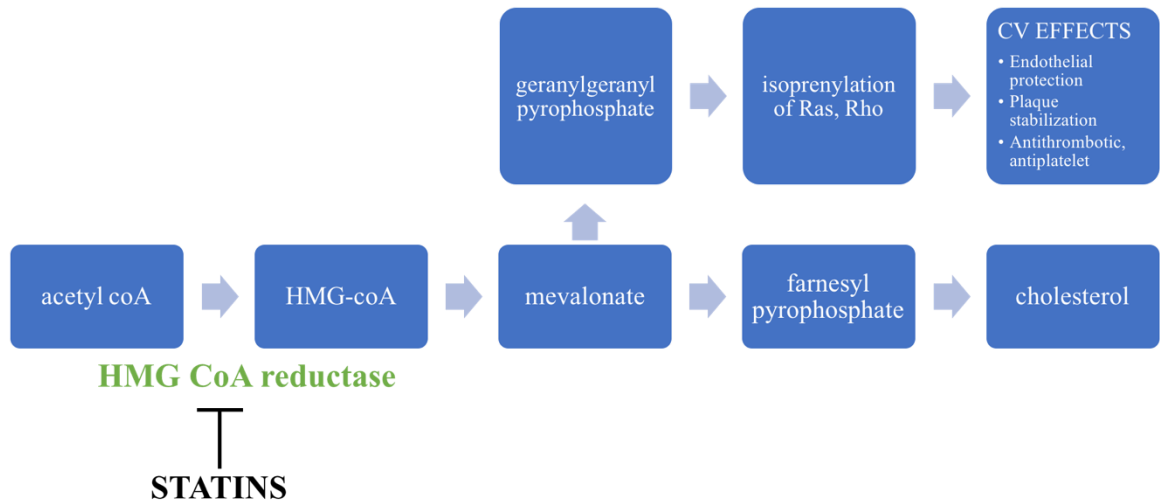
geranylgeranyl pyrophosphate

isoprenylation of Ras, Rho

CV EFFECTS
• Endothelial protection
• Plaque stabilization
• Antithrombotic, antiplatelet

acetyl coA

HMG-coA

mevalonate

farnesyl pyrophosphate

cholesterol

HMG CoA reductase

STATINS